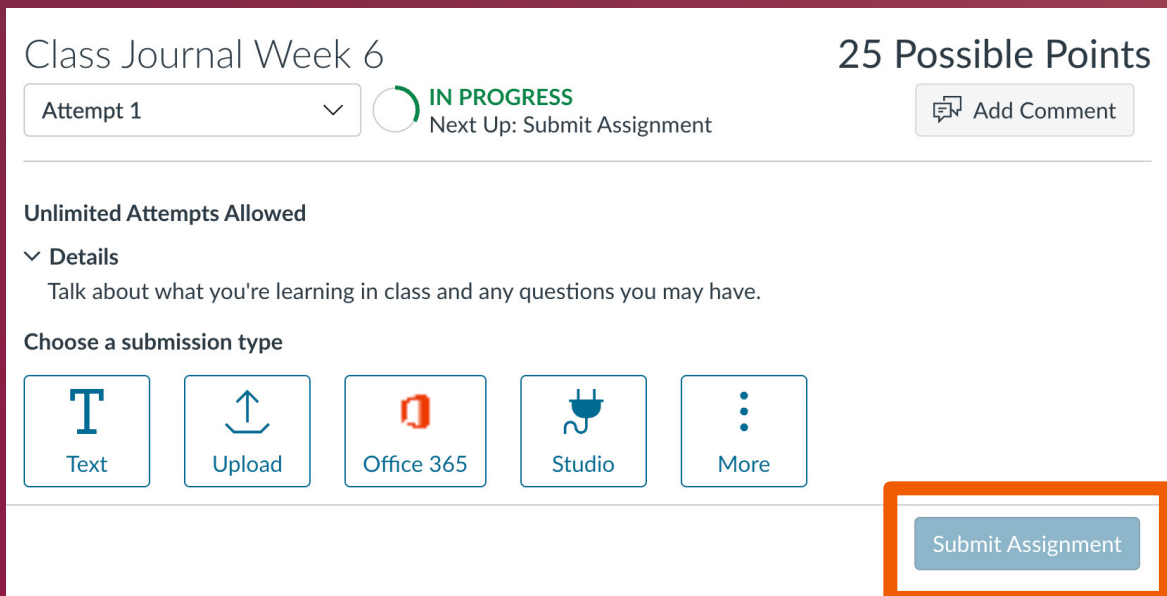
Class Journal Week 6

25 Possible Points

Attempt 1

IN PROGRESS
Next Up: Submit Assignment

Add Comment

Unlimited Attempts Allowed

Details

Talk about what you're learning in class and any questions you may have.

Choose a submission type

Text

Upload

Office 365

Studio

More

Submit Assignment